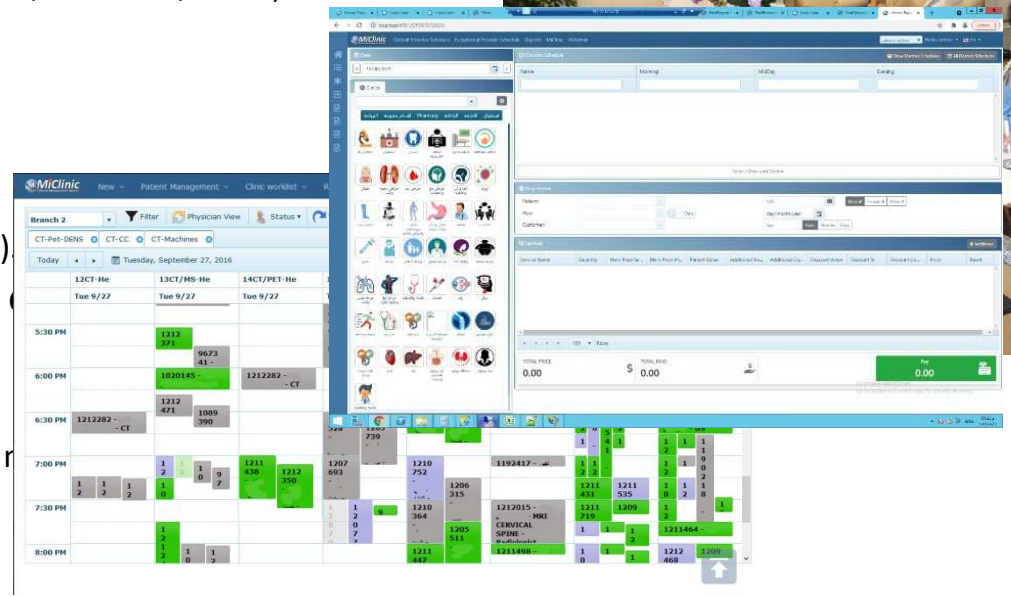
MiClinic

New

Patient Management

Clinic worklist

Branch 2

Filter

Physician View

Status

CT-Pet-DENS

CT-CC

CT-Machines

Today

Tuesday, September 27, 2016

| | 12CT-He | 13CT/MS-He | 14CT/PET-He |
|---|---|---|---|
| | Tue 9/27 | Tue 9/27 | Tue 9/27 |
| 5:30 PM | | 1212 371 | |
| | | 9673 41 - | |
| 6:00 PM | | 1020145 - | 1212282 - CT |
| | | 1212 471 | 1089 390 |
| 6:30 PM | 1212282 - CT | | |
| 7:00 PM | | 1211 438 | 1212 350 |
| 7:30 PM | | | |
| 8:00 PM | | | |

1207 693

1210 752

1192417 -

1206 315

1211 431

1211 535

1212015 - MRI CERVICAL SPINE -

1210 364

1205 511

1211 719

1209

1211464 -

1211 447

1211498 -

1212 468

1209

MiClinic

TOTAL PRICE

0.00

TOTAL PAID

0.00

Pay

0.00

Name

Morning

MidDay

Evening

Patient

Customer

Services

Pharmacy